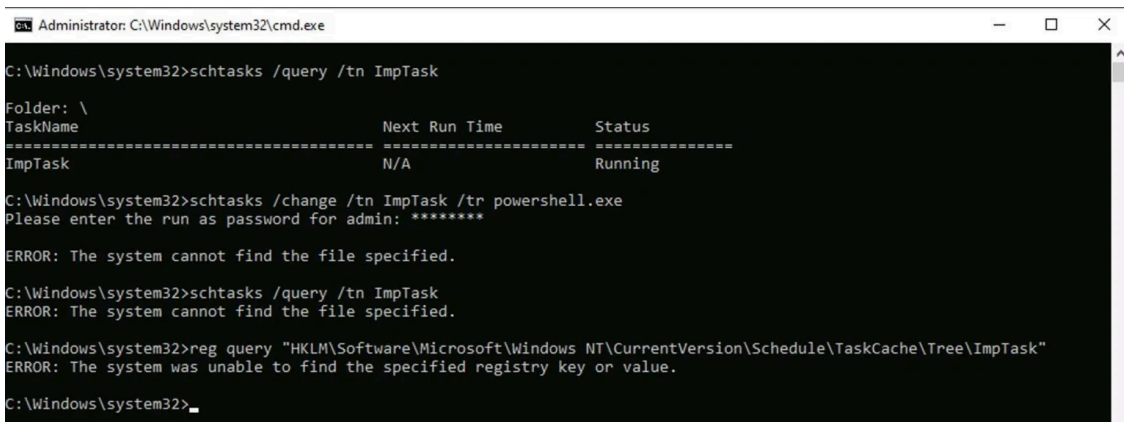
Administrator: C:\Windows\system32\cmd.exe

C:\Windows\system32>schtasks /query /tn ImpTask

Folder: \
TaskName                                 Next Run Time          Status
======================================== ====================== ===============
ImpTask                                  N/A                    Running

C:\Windows\system32>schtasks /change /tn ImpTask /tr powershell.exe
Please enter the run as password for admin: ********

ERROR: The system cannot find the file specified.

C:\Windows\system32>schtasks /query /tn ImpTask
ERROR: The system cannot find the file specified.

C:\Windows\system32>reg query "HKLM\Software\Microsoft\Windows NT\CurrentVersion\Schedule\TaskCache\Tree\ImpTask"
ERROR: The system was unable to find the specified registry key or value.

C:\Windows\system32>_